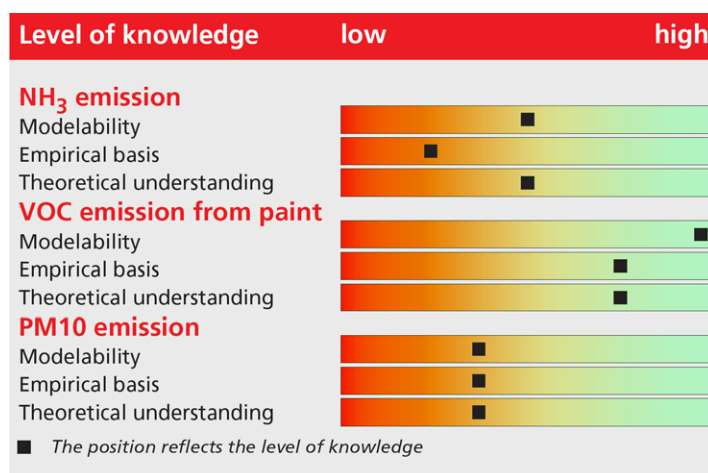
| Level of knowledge | low | high |
|---|---|---|

$NH_3$ emission
Modelability
Empirical basis
Theoretical understanding

VOC emission from paint
Modelability
Empirical basis
Theoretical understanding

PM10 emission
Modelability
Empirical basis
Theoretical understanding

■ The position reflects the level of knowledge